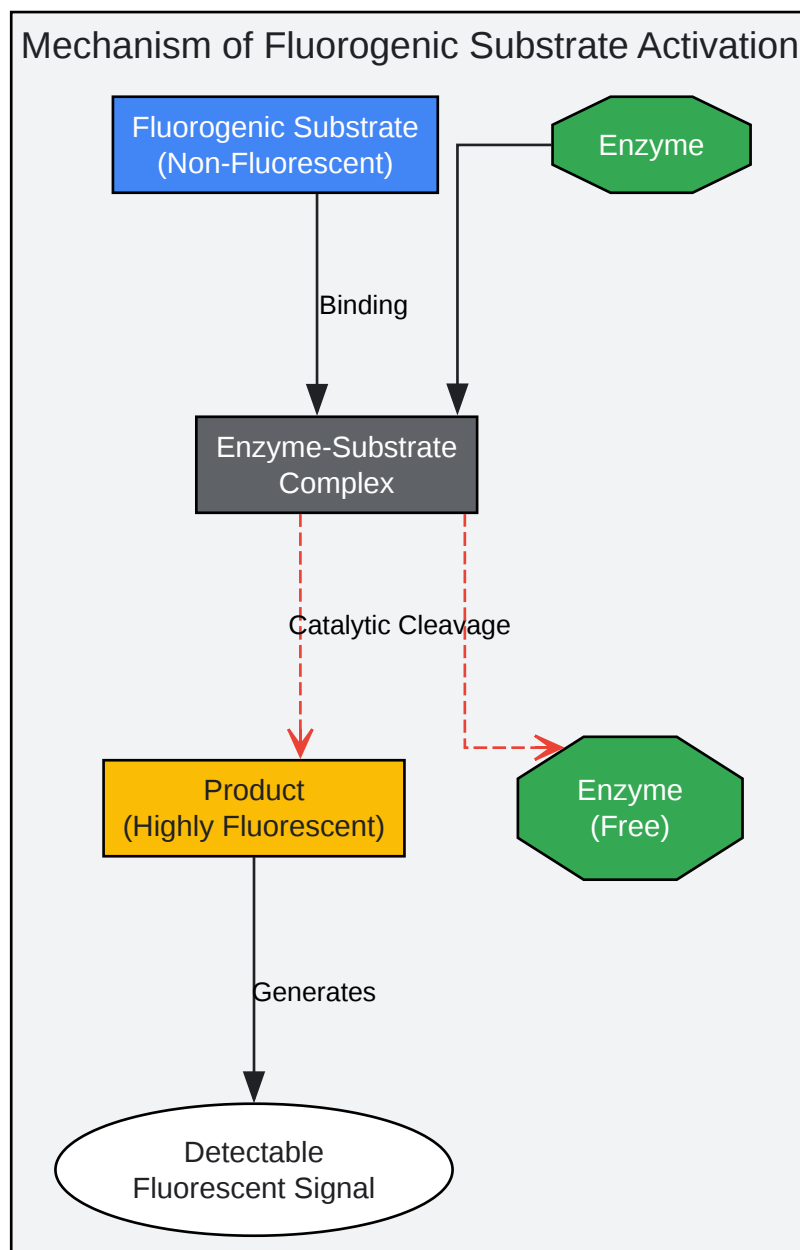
Mechanism of Fluorogenic Substrate Activation

Fluorogenic Substrate (Non-Fluorescent)

Enzyme

Binding

Enzyme-Substrate Complex

Catalytic Cleavage

Product (Highly Fluorescent)

Enzyme (Free)

Generates

Detectable Fluorescent Signal